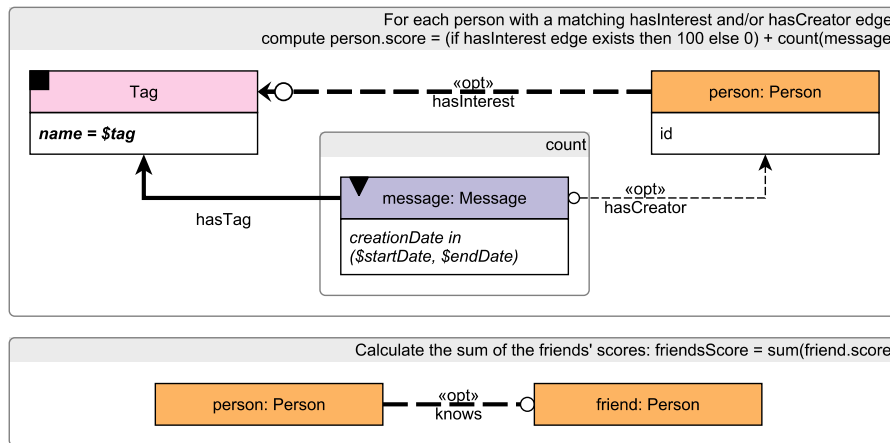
For each person with a matching hasInterest and/or hasCreator edge
compute person.score = (if hasInterest edge exists then 100 else 0) + count(message

Tag

*name = $tag*

«opt»
hasInterest

person: Person

id

count

message: Message

*creationDate in ($startDate, $endDate)*

hasTag

«opt»
hasCreator

Calculate the sum of the friends' scores: friendsScore = sum(friend.score

person: Person

«opt»
knows

friend: Person